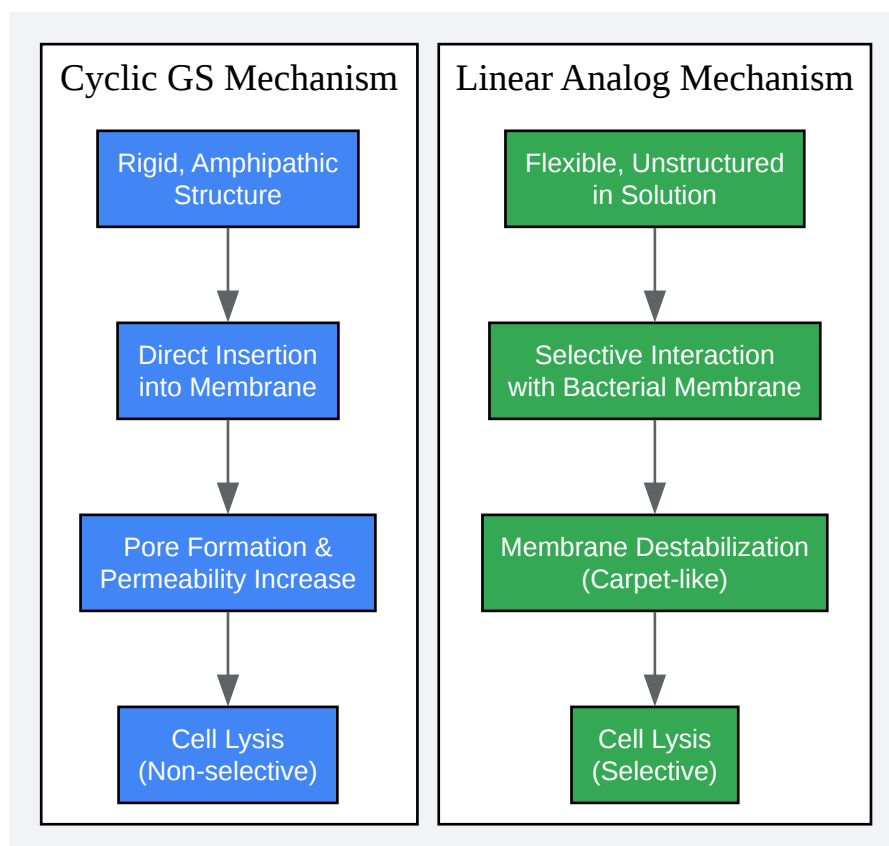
Cyclic GS Mechanism

Rigid, Amphipathic Structure

Direct Insertion into Membrane

Pore Formation & Permeability Increase

Cell Lysis (Non-selective)

Linear Analog Mechanism

Flexible, Unstructured in Solution

Selective Interaction with Bacterial Membrane

Membrane Destabilization (Carpet-like)

Cell Lysis (Selective)